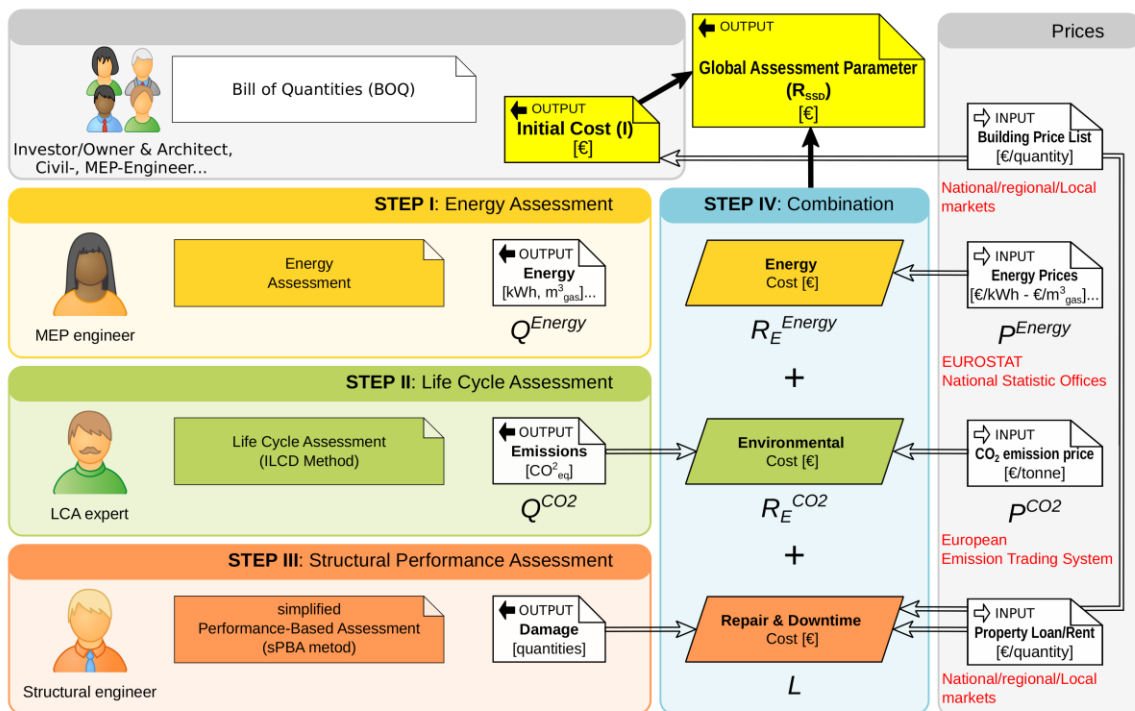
Prices

Investor/Owner & Architect, Civil-, MEP-Engineer...

Bill of Quantities (BOQ)

OUTPUT
Initial Cost (I)
[€]

OUTPUT
Global Assessment Parameter
($R_{SSD}$)
[€]

INPUT
Building Price List
[€/quantity]

National/regional/Local markets

STEP I: Energy Assessment

MEP engineer

Energy Assessment

OUTPUT
Energy
[kWh, $m^3_{gas}$]...

$Q^{Energy}$

STEP IV: Combination

Energy
Cost [€]

$R_E^{Energy}$

INPUT
Energy Prices
[€/kWh - €/$m^3_{gas}$]...

$P^{Energy}$

EUROSTAT
National Statistic Offices

+

STEP II: Life Cycle Assessment

LCA expert

Life Cycle Assessment
(ILCD Method)

OUTPUT
Emissions
[$CO^2_{eq}$]

$Q^{CO2}$

Environmental
Cost [€]

$R_E^{CO2}$

INPUT
$CO_2$ emission price
[€/tonne]

$P^{CO2}$

European
Emission Trading System

+

STEP III: Structural Performance Assessment

Structural engineer

simplified
Performance-Based Assessment
(sPBA metod)

OUTPUT
Damage
[quantities]

Repair & Downtime
Cost [€]

$L$

INPUT
Property Loan/Rent
[€/quantity]

National/regional/Local markets